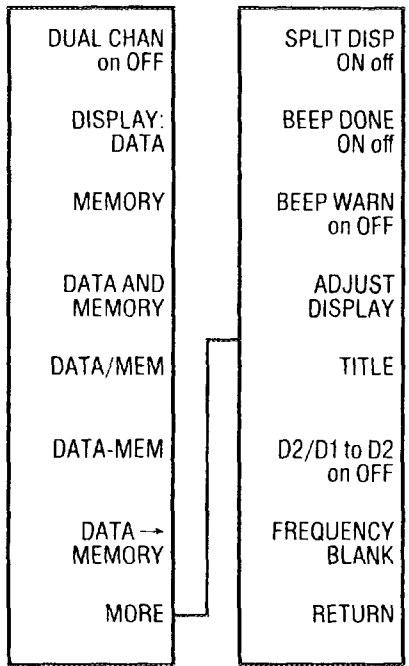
DUAL CHAN
on OFF

DISPLAY:
DATA

MEMORY

DATA AND
MEMORY

DATA/MEM

DATA-MEM

DATA →
MEMORY

MORE

SPLIT DISP
ON off

BEEP DONE
ON off

BEEP WARN
on OFF

ADJUST
DISPLAY

TITLE

D2/D1 to D2
on OFF

FREQUENCY
BLANK

RETURN